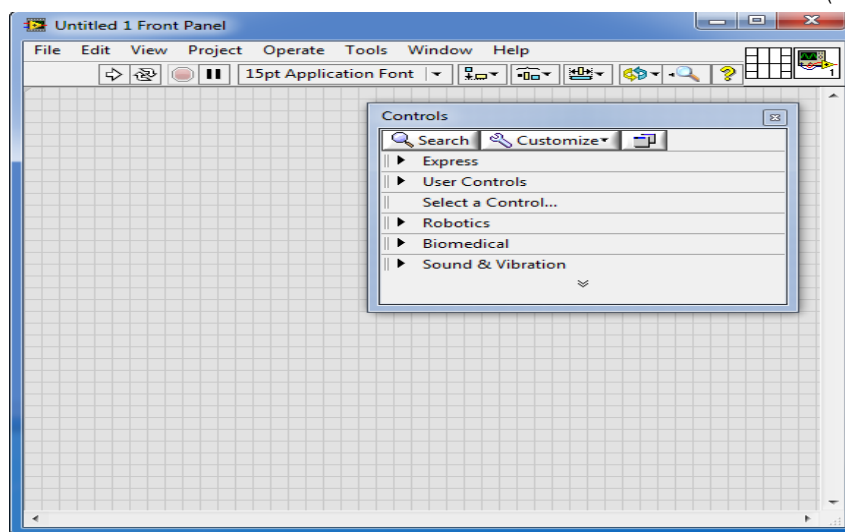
Untitled 1 Front Panel

File Edit View Project Operate Tools Window Help

15pt Application Font

Controls

Search Customize

Express

User Controls

Select a Control...

Robotics

Biomedical

Sound & Vibration